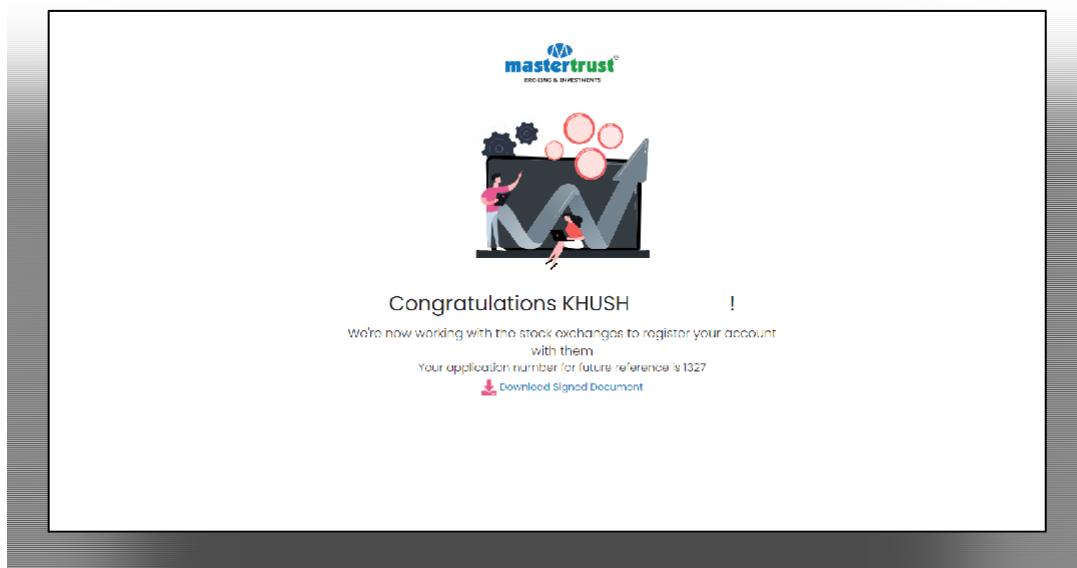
mastertrust
BROKING & INVESTMENTS

Congratulations KHUSH !

We're now working with the stock exchanges to register your account with them
Your application number for future reference is 1327
Download Signed Document